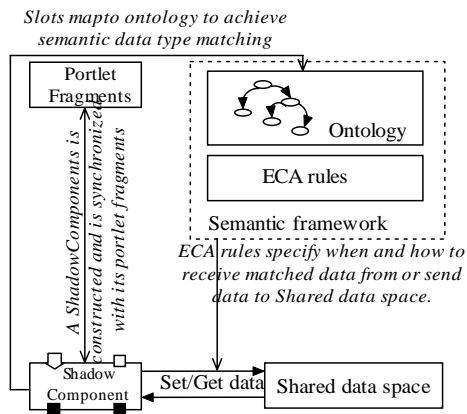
Slots mapto ontology to achieve semantic data type matching

Portlet Fragments

A ShadowComponents is constructed and is synchronized with its portlet fragments

Ontology

ECA rules

Semantic framework

ECA rules specify when and how to receive matched data from or send data to Shared data space.

Shadow Component

Set/Get data

Shared data space